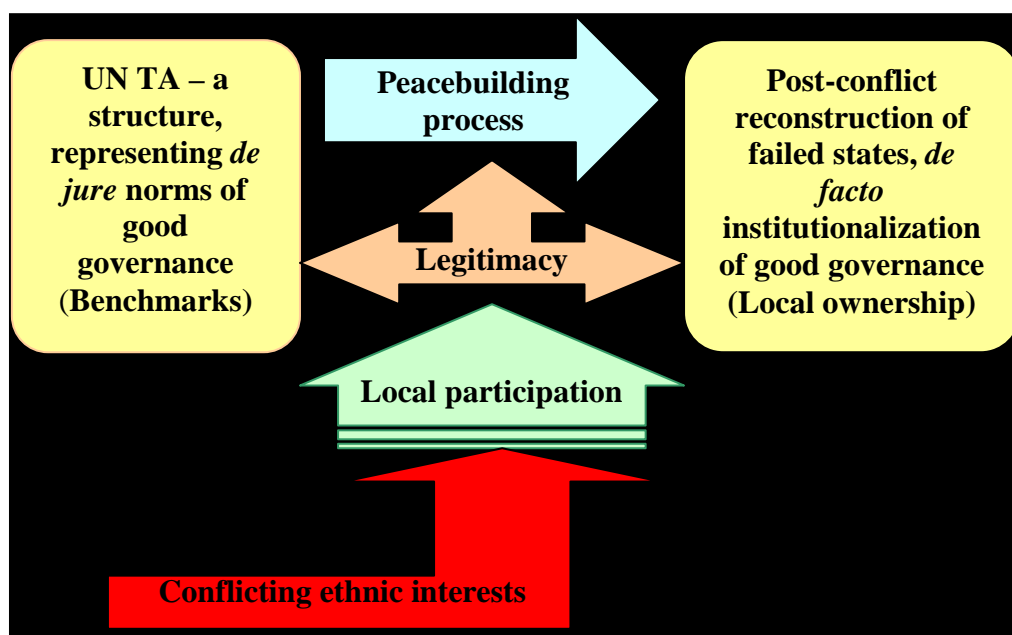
UN TA – a structure, representing *de jure* norms of good governance (Benchmarks)

Peacebuilding process

Post-conflict reconstruction of failed states, *de facto* institutionalization of good governance (Local ownership)

Legitimacy

Local participation

Conflicting ethnic interests